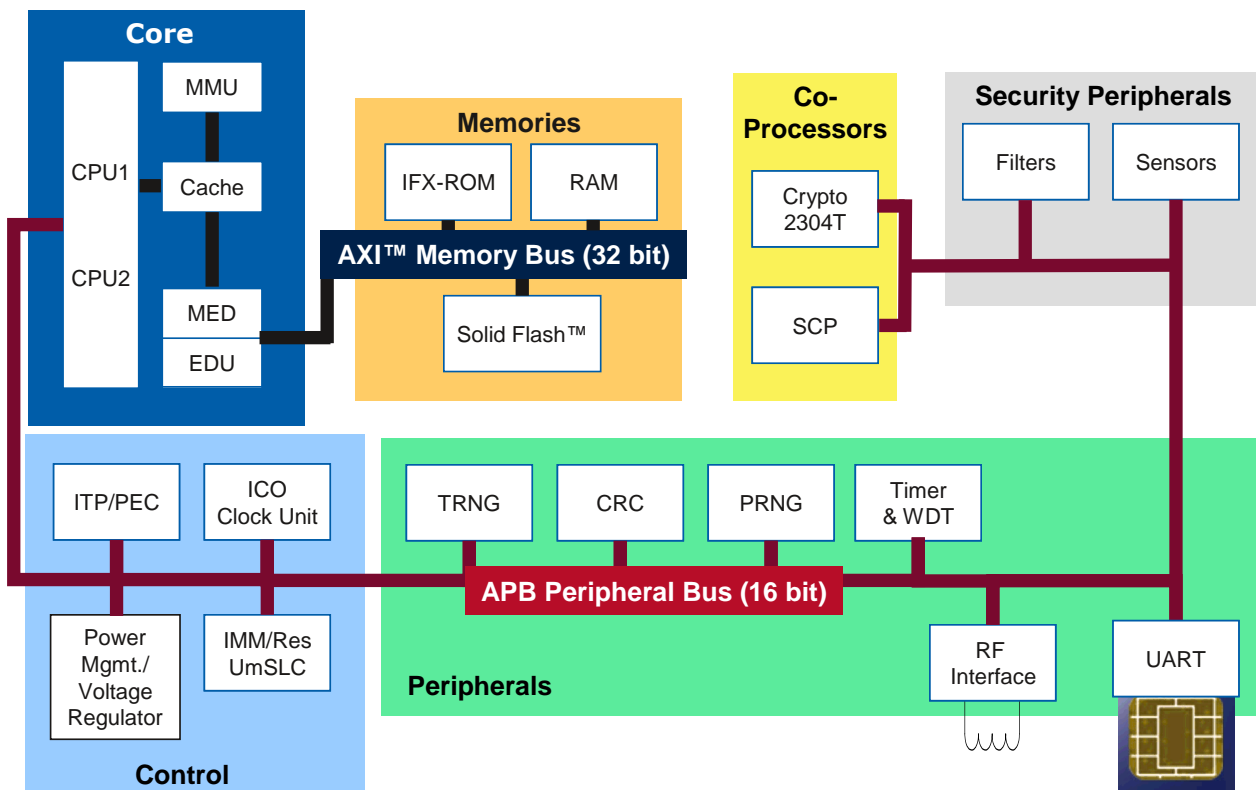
Core

CPU1

CPU2

MMU

Cache

MED

EDU

Memories

IFX-ROM

RAM

AXI™ Memory Bus (32 bit)

Solid Flash™

Co-Processors

Crypto 2304T

SCP

Security Peripherals

Filters

Sensors

ITP/PEC

ICO Clock Unit

Power Mgmt./ Voltage Regulator

IMM/Res UmSLC

Control

TRNG

CRC

PRNG

Timer & WDT

APB Peripheral Bus (16 bit)

RF Interface

UART

Peripherals